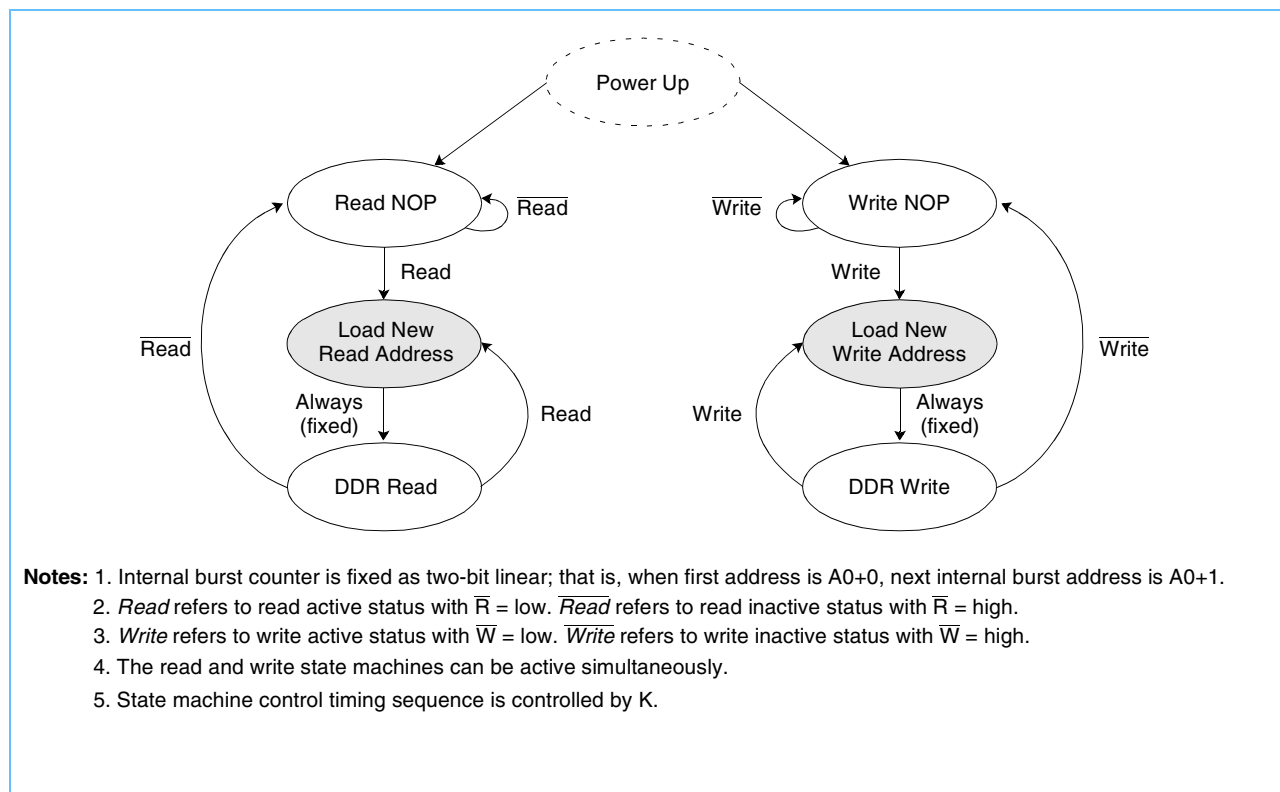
Power Up

Read NOP

$\overline{\text{Read}}$

Read

Load New Read Address

$\overline{\text{Read}}$

Always (fixed)

Read

DDR Read

$\overline{\text{Write}}$

Write NOP

Write

Load New Write Address

$\overline{\text{Write}}$

Write

Always (fixed)

DDR Write

**Notes:** 1. Internal burst counter is fixed as two-bit linear; that is, when first address is A0+0, next internal burst address is A0+1.

2. *Read* refers to read active status with $\overline{\text{R}}$ = low. $\overline{\textit{Read}}$ refers to read inactive status with $\overline{\text{R}}$ = high.

3. *Write* refers to write active status with $\overline{\text{W}}$ = low. $\overline{\textit{Write}}$ refers to write inactive status with $\overline{\text{W}}$ = high.

4. The read and write state machines can be active simultaneously.

5. State machine control timing sequence is controlled by K.